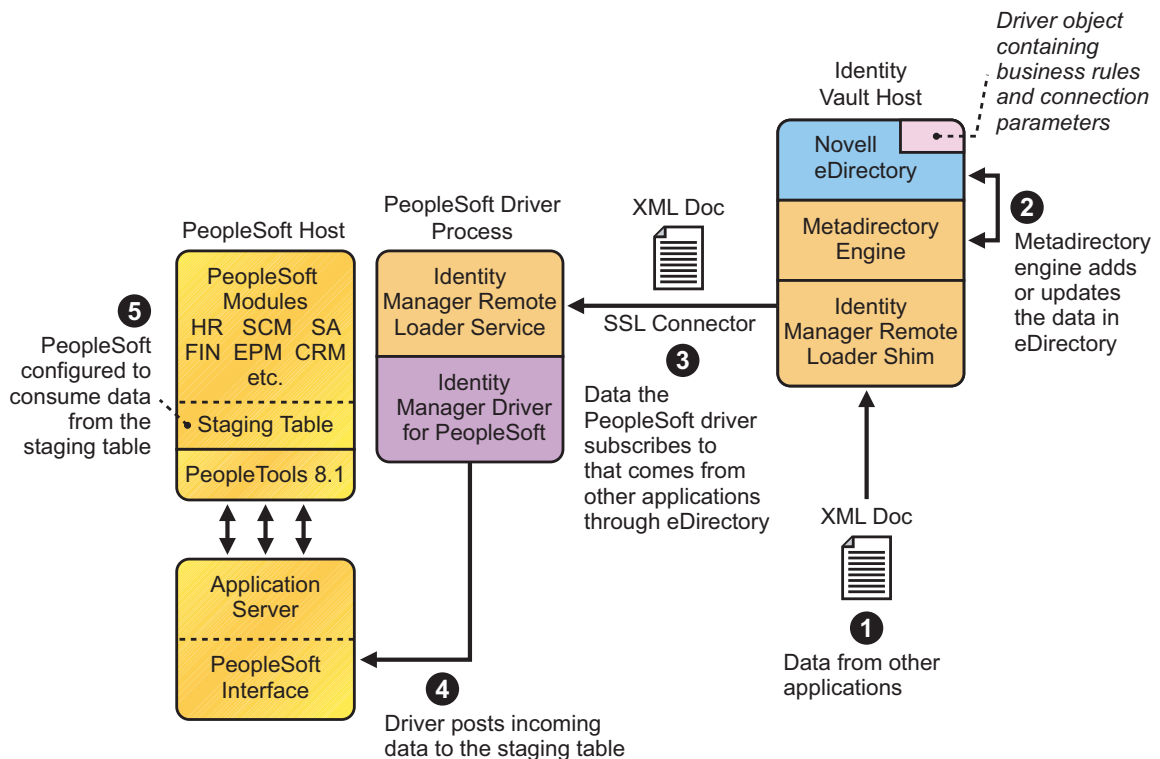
Driver object containing business rules and connection parameters

Identity Vault Host

Novell eDirectory

Metadirectory Engine

Identity Manager Remote Loader Shim

2
Metadirectory engine adds or updates the data in eDirectory

XML Doc

1
Data from other applications

XML Doc

SSL Connector

3
Data the PeopleSoft driver subscribes to that comes from other applications through eDirectory

PeopleSoft Driver Process

Identity Manager Remote Loader Service

Identity Manager Driver for PeopleSoft

PeopleSoft Host

PeopleSoft Modules
HR SCM SA
FIN EPM CRM
etc.

Staging Table

PeopleTools 8.1

5
PeopleSoft configured to consume data from the staging table

Application Server

PeopleSoft Interface

4
Driver posts incoming data to the staging table